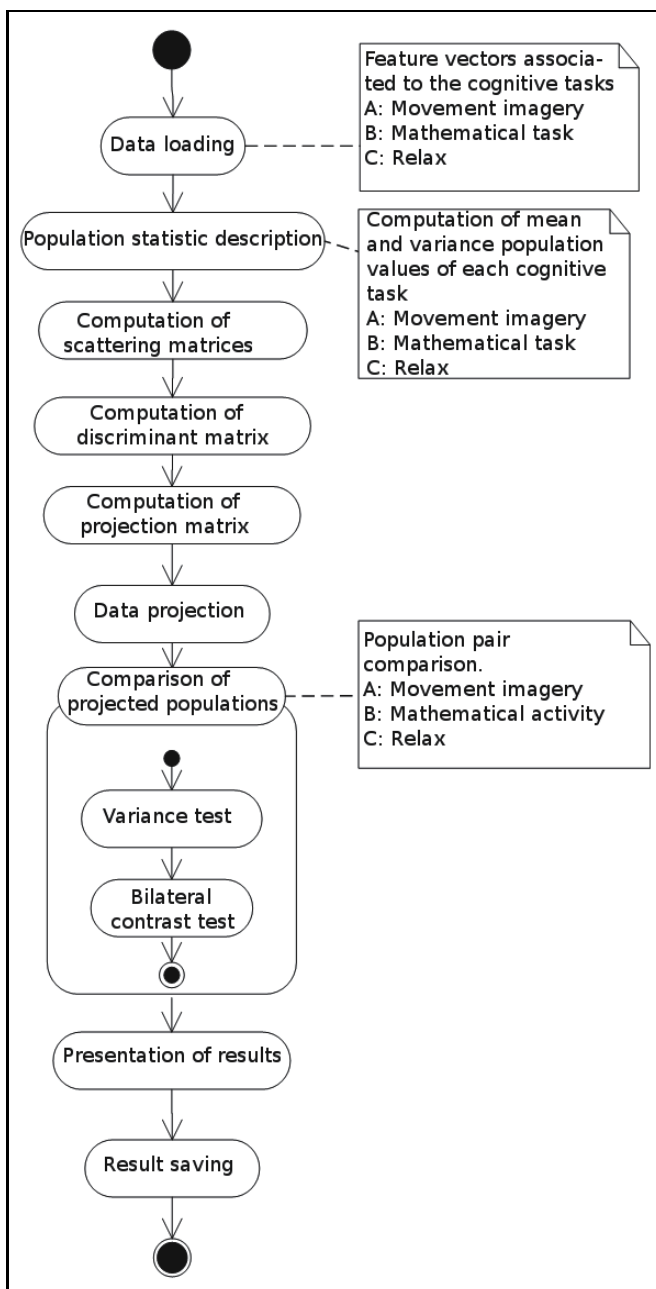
Data loading

Feature vectors associated to the cognitive tasks
A: Movement imagery
B: Mathematical task
C: Relax

Population statistic description

Computation of mean and variance population values of each cognitive task
A: Movement imagery
B: Mathematical task
C: Relax

Computation of scattering matrices

Computation of discriminant matrix

Computation of projection matrix

Data projection

Comparison of projected populations

Population pair comparison.
A: Movement imagery
B: Mathematical activity
C: Relax

Variance test

Bilateral contrast test

Presentation of results

Result saving